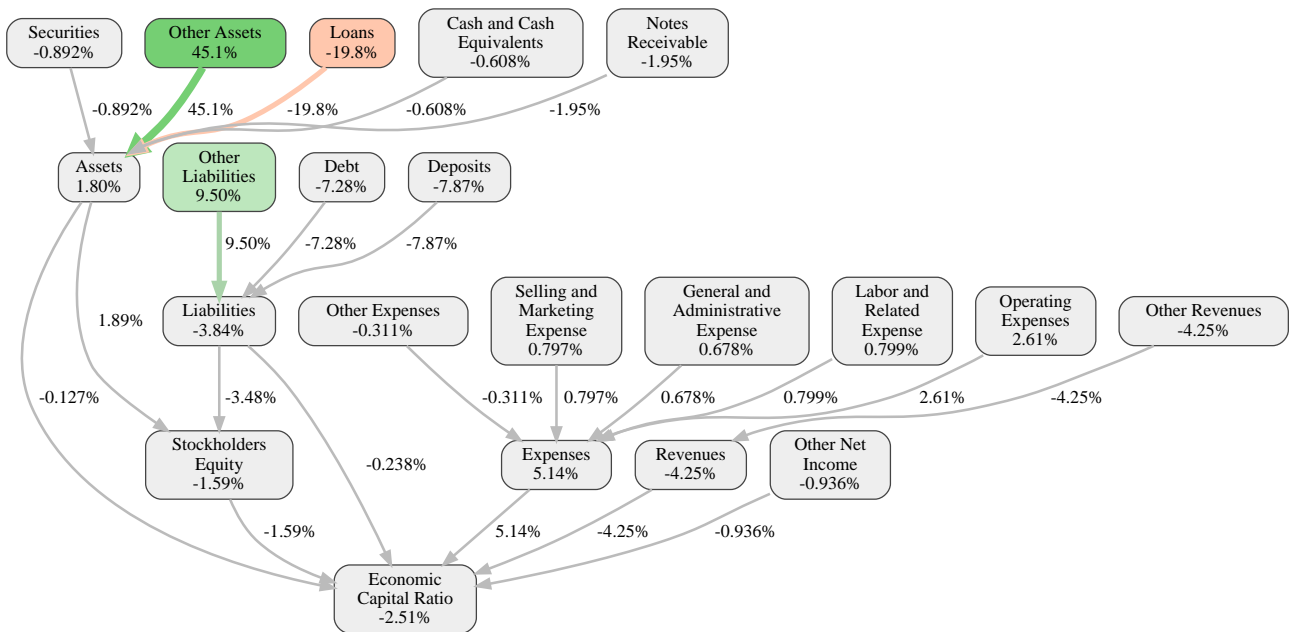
Securities
-0.892%

Other Assets
45.1%

Loans
-19.8%

Cash and Cash Equivalents
-0.608%

Notes Receivable
-1.95%

-0.892%

45.1%

-19.8%

-0.608%

-1.95%

Assets
1.80%

Other Liabilities
9.50%

Debt
-7.28%

Deposits
-7.87%

9.50%

-7.28%

-7.87%

1.89%

Liabilities
-3.84%

Other Expenses
-0.311%

Selling and Marketing Expense
0.797%

General and Administrative Expense
0.678%

Labor and Related Expense
0.799%

Operating Expenses
2.61%

Other Revenues
-4.25%

-0.127%

-3.48%

-0.311%

0.797%

0.678%

0.799%

2.61%

-4.25%

Stockholders Equity
-1.59%

-0.238%

Expenses
5.14%

Revenues
-4.25%

Other Net Income
-0.936%

-1.59%

5.14%

-4.25%

-0.936%

Economic Capital Ratio
-2.51%